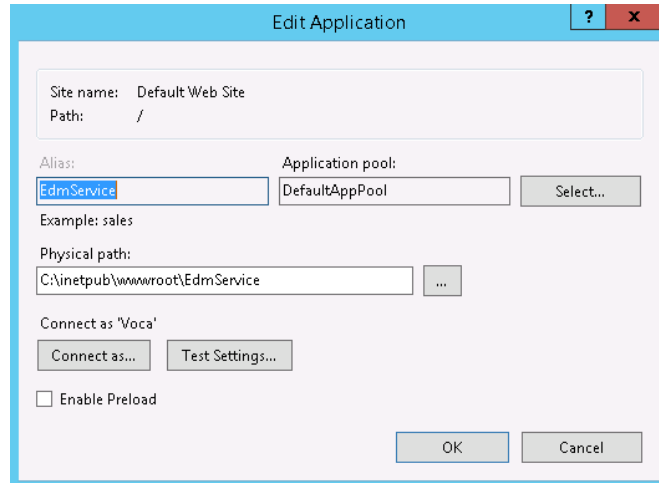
Edit Application

?
x

Site name: Default Web Site
Path: /

Alias:
EdmService
Example: sales

Application pool:
DefaultAppPool
Select...

Physical path:
C:\inetpub\wwwroot\EdmService
...

Connect as 'Voca'

Connect as...
Test Settings...

Enable Preload

OK
Cancel